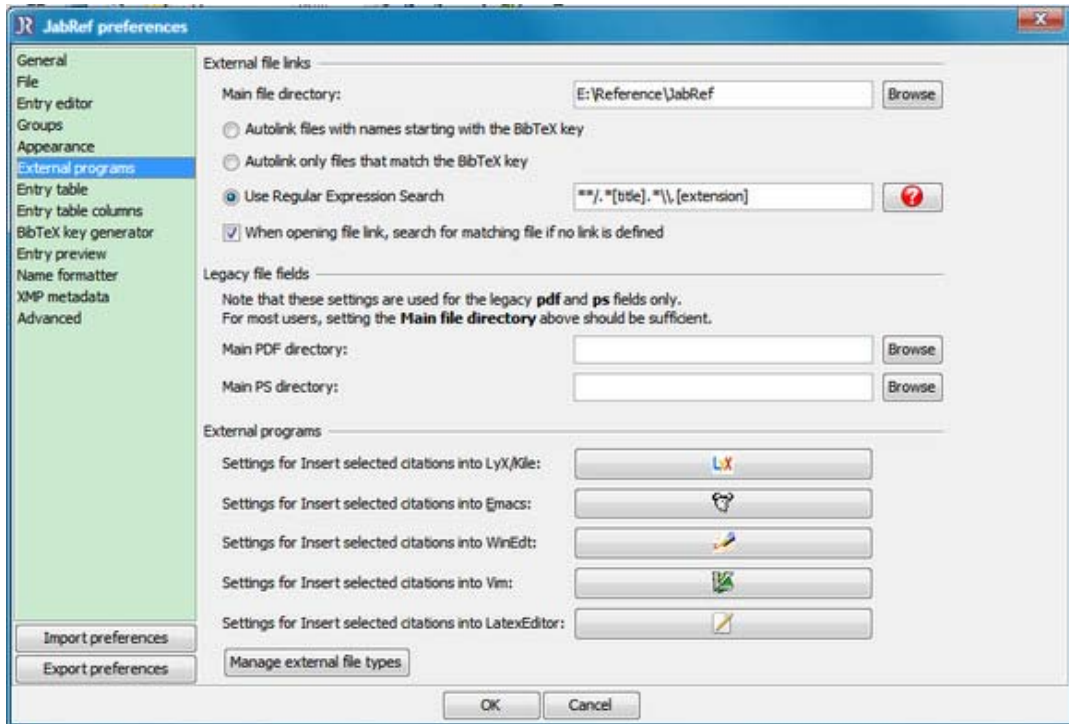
JabRef preferences

General
File
Entry editor
Groups
Appearance
External programs
Entry table
Entry table columns
BibTeX key generator
Entry preview
Name formatter
XMP metadata
Advanced

External file links

Main file directory: E:\Reference\JabRef Browse

Autolink files with names starting with the BibTeX key

Autolink only files that match the BibTeX key

Use Regular Expression Search **/.*[title].*\\.[extension]

When opening file link, search for matching file if no link is defined

Legacy file fields

Note that these settings are used for the legacy **pdf** and **ps** fields only.
For most users, setting the **Main file directory** above should be sufficient.

Main PDF directory: Browse

Main PS directory: Browse

External programs

Settings for Insert selected citations into LyX/Kile: LyX

Settings for Insert selected citations into Emacs:

Settings for Insert selected citations into WinEdt:

Settings for Insert selected citations into Vim:

Settings for Insert selected citations into LatexEditor:

Manage external file types

Import preferences

Export preferences

OK Cancel